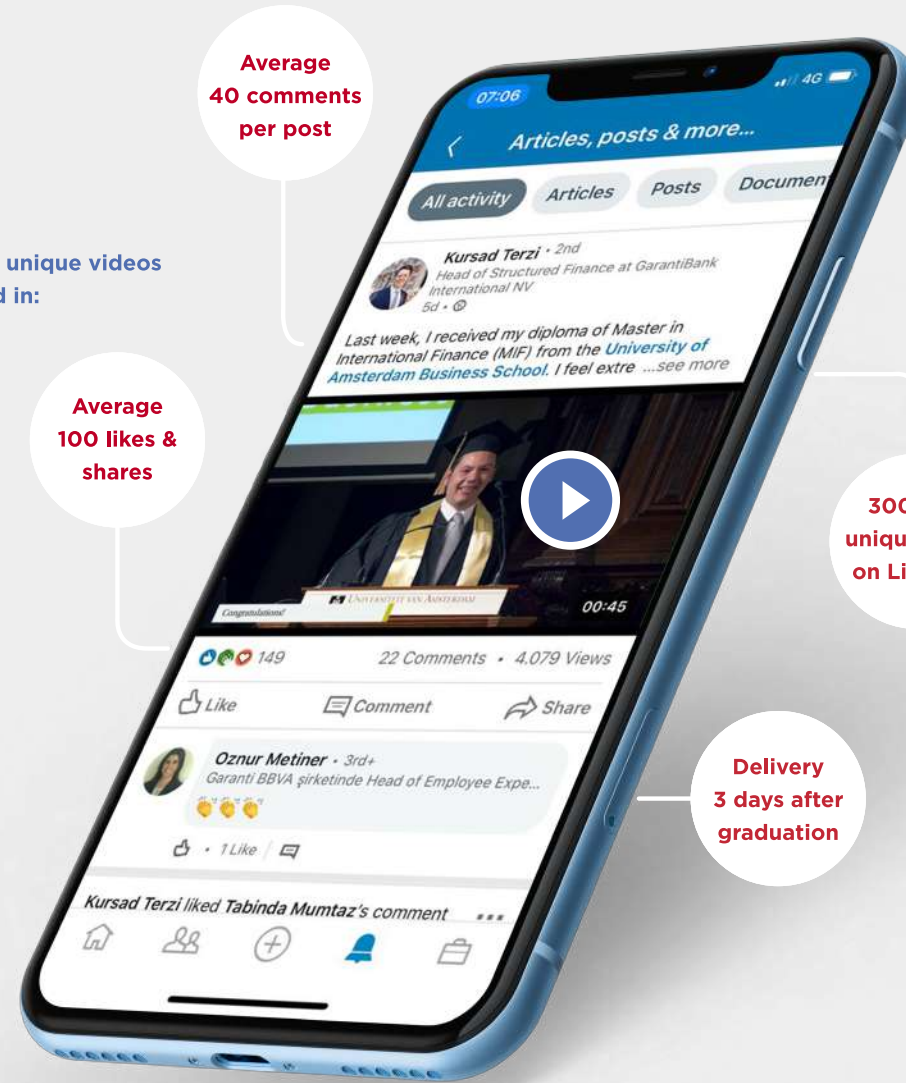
Average 40 comments per post

unique videos
d in:

Average 100 likes & shares

300
uniqu
on Li

Delivery 3 days after graduation

07:06

4G

Articles, posts & more...

All activity

Articles

Posts

Documen

Kursad Terzi • 2nd
Head of Structured Finance at GarantiBank International NV
5d •

Last week, I received my diploma of Master in International Finance (MIF) from the University of Amsterdam Business School. I feel extre ...see more

Congratulations!

Universiteit van Amsterdam

00:45

149

22 Comments • 4.079 Views

Like

Comment

Share

Oznur Metiner • 3rd+
Garanti BBVA şirketinde Head of Employee Expe...

• 1 Like

Kursad Terzi liked Tabinda Mumtaz's comment